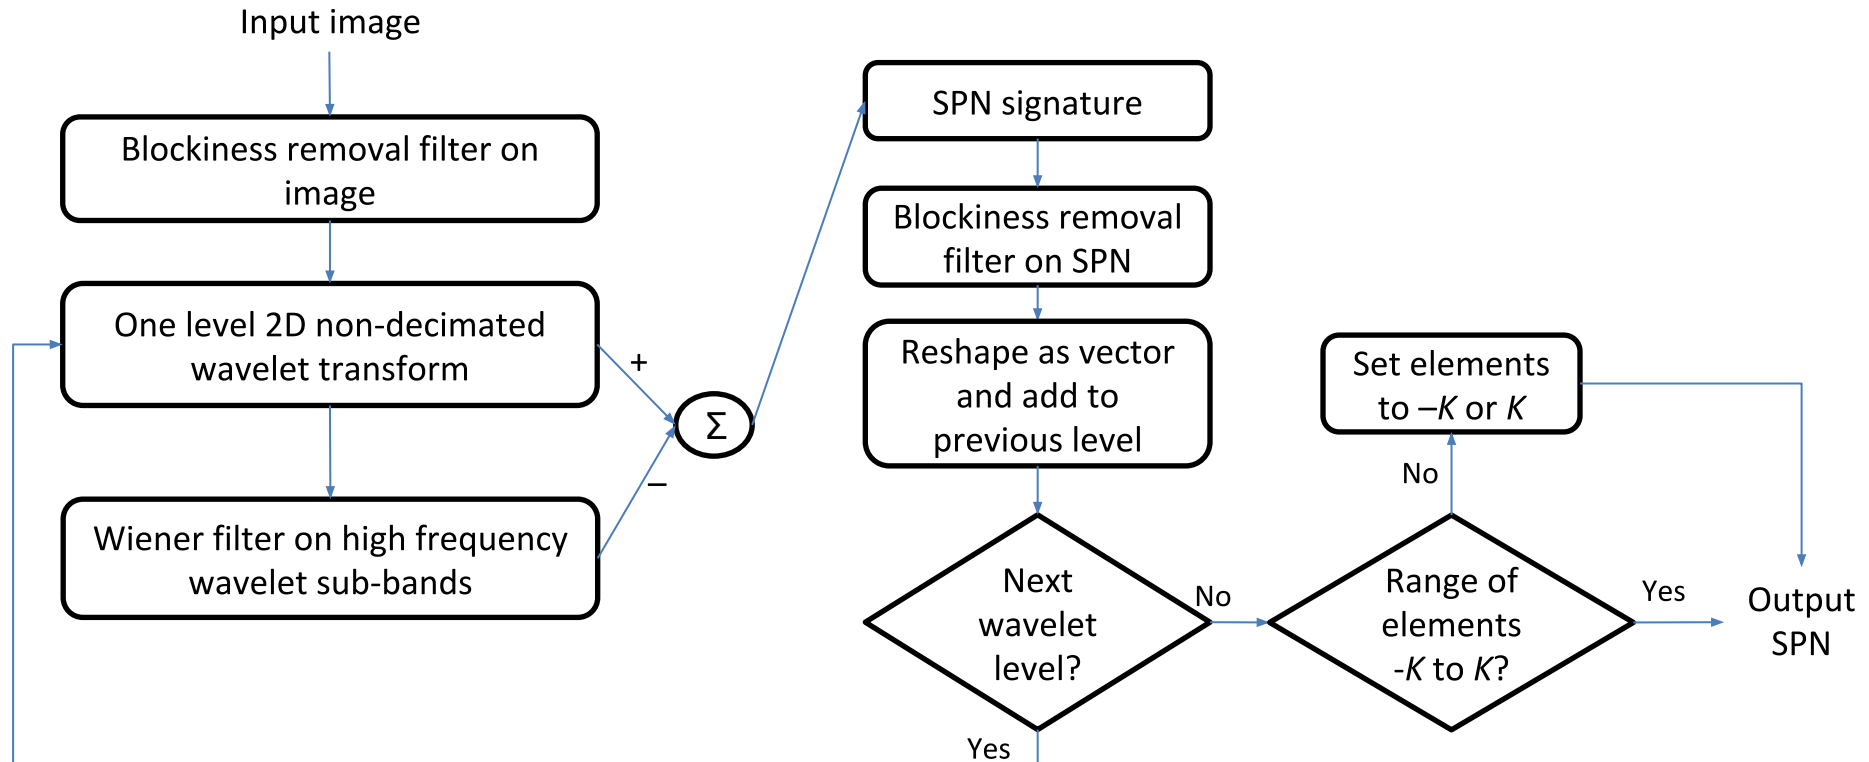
Input image

Blockiness removal filter on image

One level 2D non-decimated wavelet transform

Wiener filter on high frequency wavelet sub-bands

+

$\Sigma$

–

SPN signature

Blockiness removal filter on SPN

Reshape as vector and add to previous level

Next wavelet level?

Yes

No

Range of elements -$K$ to $K$?

No

Set elements to –$K$ or $K$

Yes

Output SPN